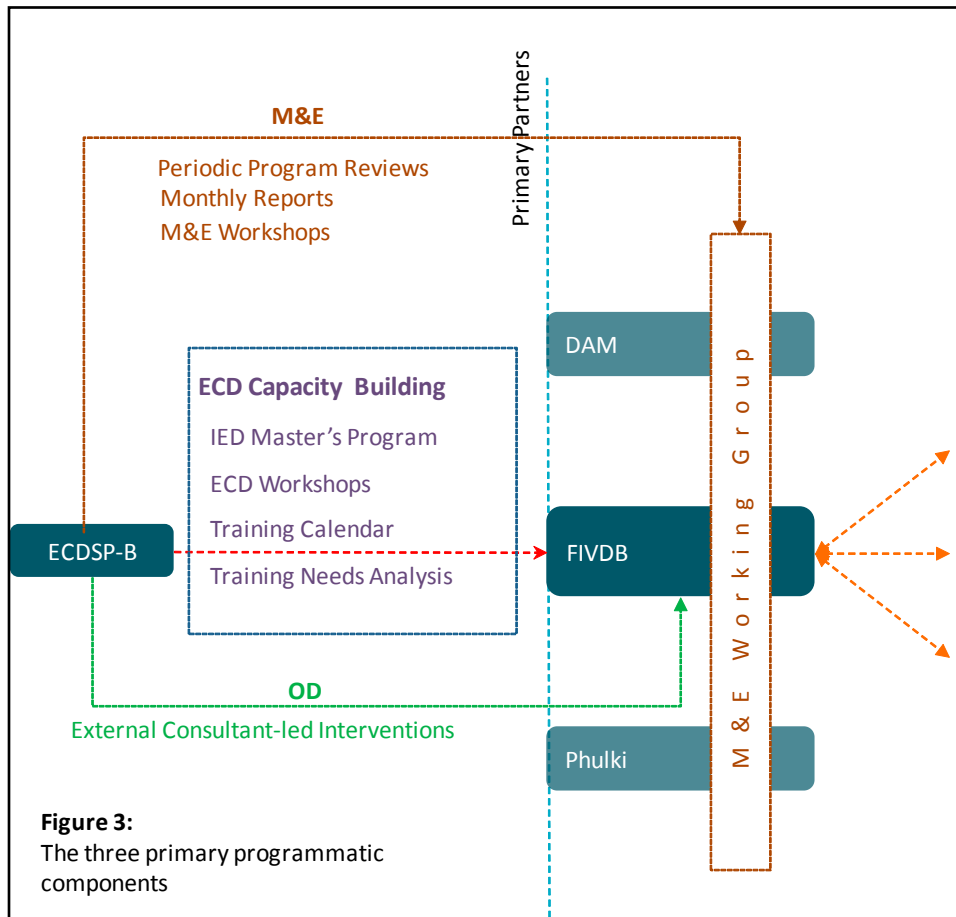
Primary Partners

M&E

Periodic Program Reviews
Monthly Reports
M&E Workshops

DAM

ECD Capacity Building

IED Master's Program

ECD Workshops

Training Calendar

Training Needs Analysis

ECDSP-B

FIVDB

M&E Working Group

OD

External Consultant-led Interventions

Phulki

**Figure 3:**
The three primary programmatic components